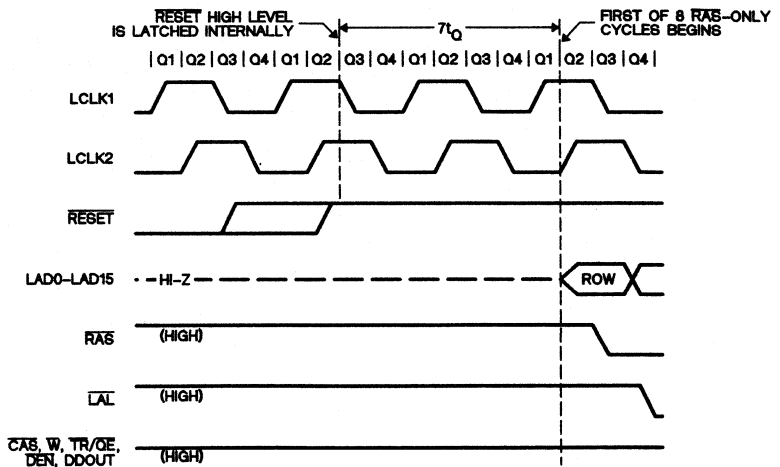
$\overline{\text{RESET}}$ HIGH LEVEL IS LATCHED INTERNALLY

$7t_Q$

FIRST OF 8 $\overline{\text{RAS}}$-ONLY CYCLES BEGINS

| Q1 | Q2 | Q3 | Q4 | Q1 | Q2 | Q3 | Q4 | Q1 | Q2 | Q3 | Q4 | Q1 | Q2 | Q3 | Q4 |

LCLK1

LCLK2

$\overline{\text{RESET}}$

LAD0–LAD15 HI-Z

ROW

$\overline{\text{RAS}}$ (HIGH)

$\overline{\text{LAL}}$ (HIGH)

$\overline{\text{CAS}}$, $\overline{\text{W}}$, $\overline{\text{TR}}/\overline{\text{QE}}$, $\overline{\text{DEN}}$, DDOUT (HIGH)